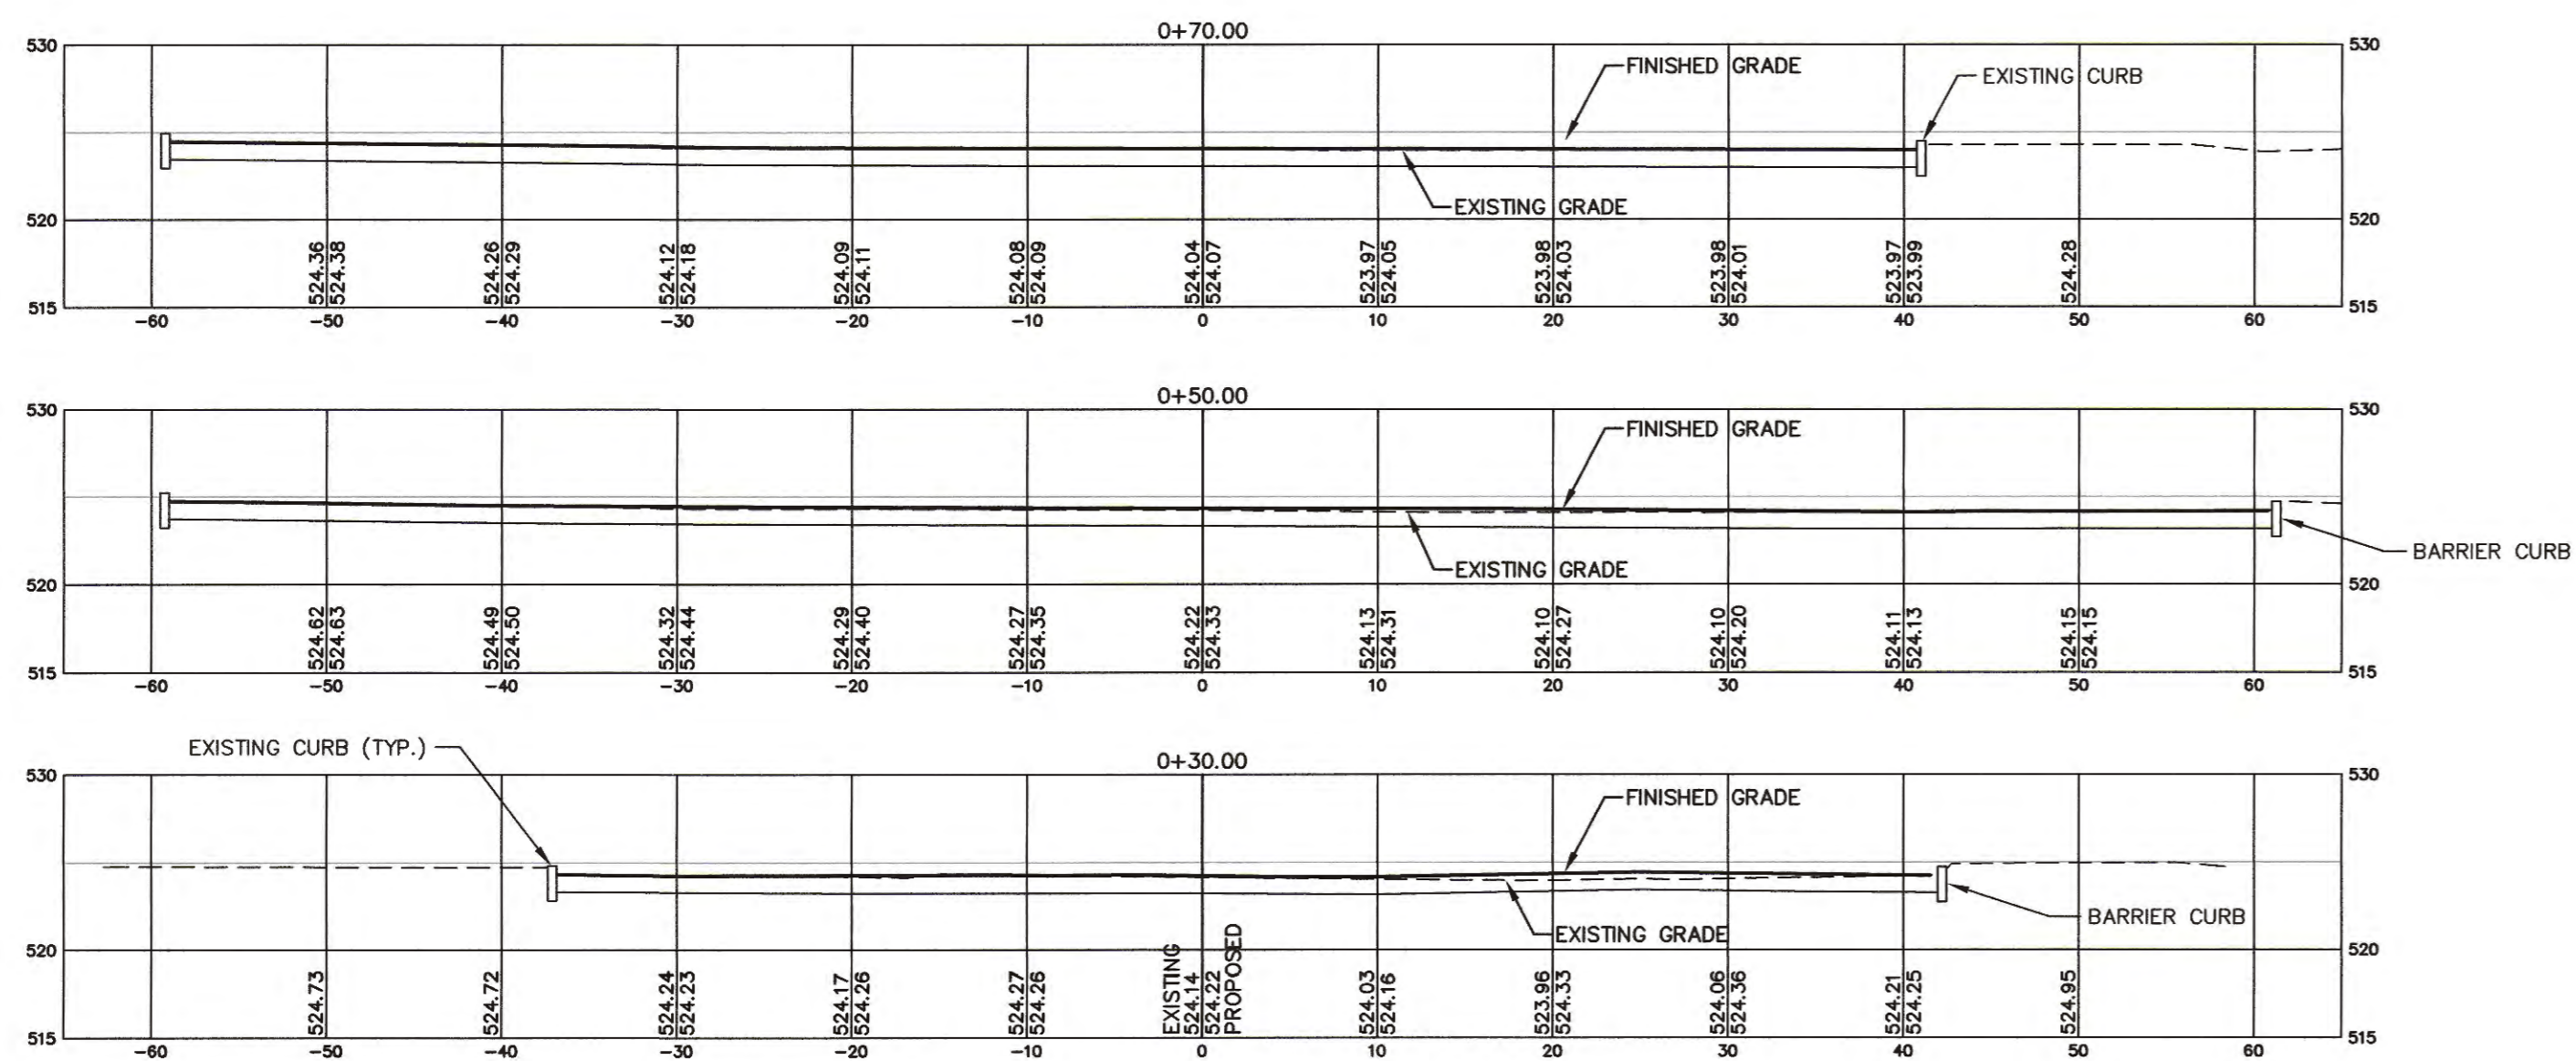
0+70.00

530 530

FINISHED GRADE

EXISTING CURB

EXISTING GRADE

520 520

524.36 524.38
524.26 524.29
524.12 524.18
524.09 524.11
524.08 524.09
524.04 524.07
523.97 524.05
523.98 524.03
523.98 524.01
523.97 523.99
524.28

515 515

−60 −50 −40 −30 −20 −10 0 10 20 30 40 50 60

0+50.00

530 530

FINISHED GRADE

EXISTING GRADE

BARRIER CURB

520 520

524.62 524.63
524.49 524.50
524.32 524.44
524.29 524.40
524.27 524.35
524.22 524.33
524.13 524.31
524.10 524.27
524.10 524.20
524.11 524.13
524.15 524.15

515 515

−60 −50 −40 −30 −20 −10 0 10 20 30 40 50 60

EXISTING CURB (TYP.)

0+30.00

530 530

FINISHED GRADE

BARRIER CURB

EXISTING GRADE

520 520

524.73
524.72
524.24 524.23
524.17 524.26
524.27 524.26
EXISTING 524.14 524.22 PROPOSED
524.03 524.16
523.96 524.33
524.06 524.36
524.21 524.25
524.95

515 515

−60 −50 −40 −30 −20 −10 0 10 20 30 40 50 60